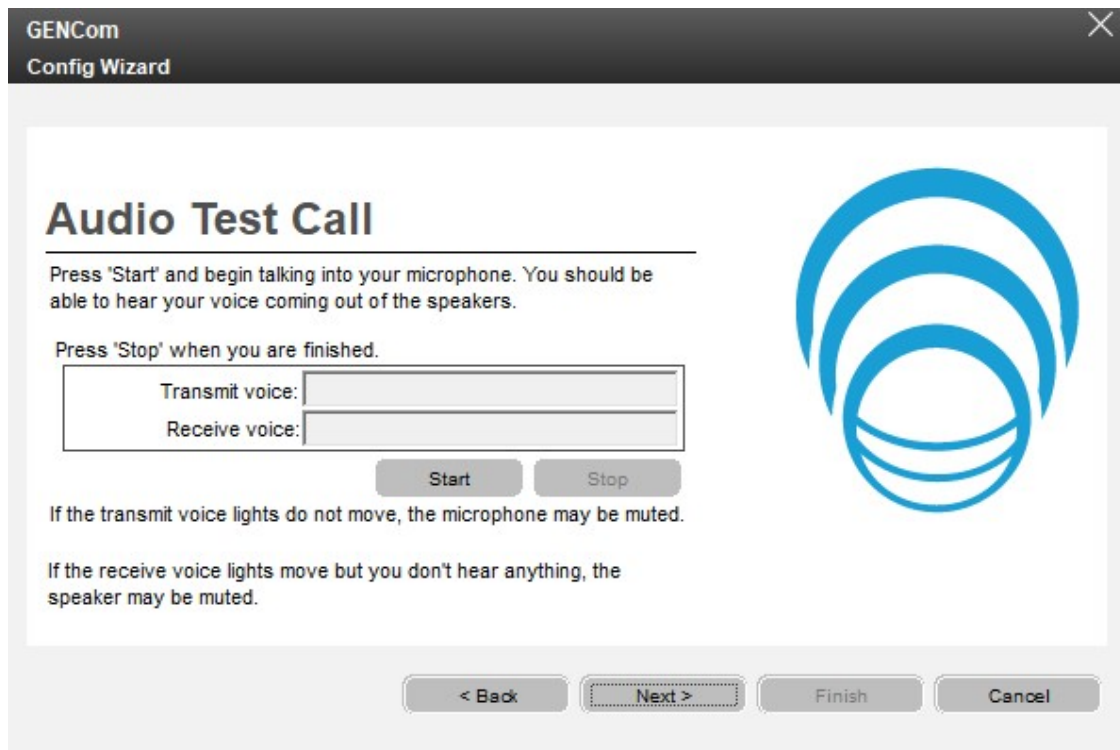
GENCom
Config Wizard

Audio Test Call

Press 'Start' and begin talking into your microphone. You should be able to hear your voice coming out of the speakers.

Press 'Stop' when you are finished.

Transmit voice:
Receive voice:

Start Stop

If the transmit voice lights do not move, the microphone may be muted.

If the receive voice lights move but you don't hear anything, the speaker may be muted.

< Back Next > Finish Cancel